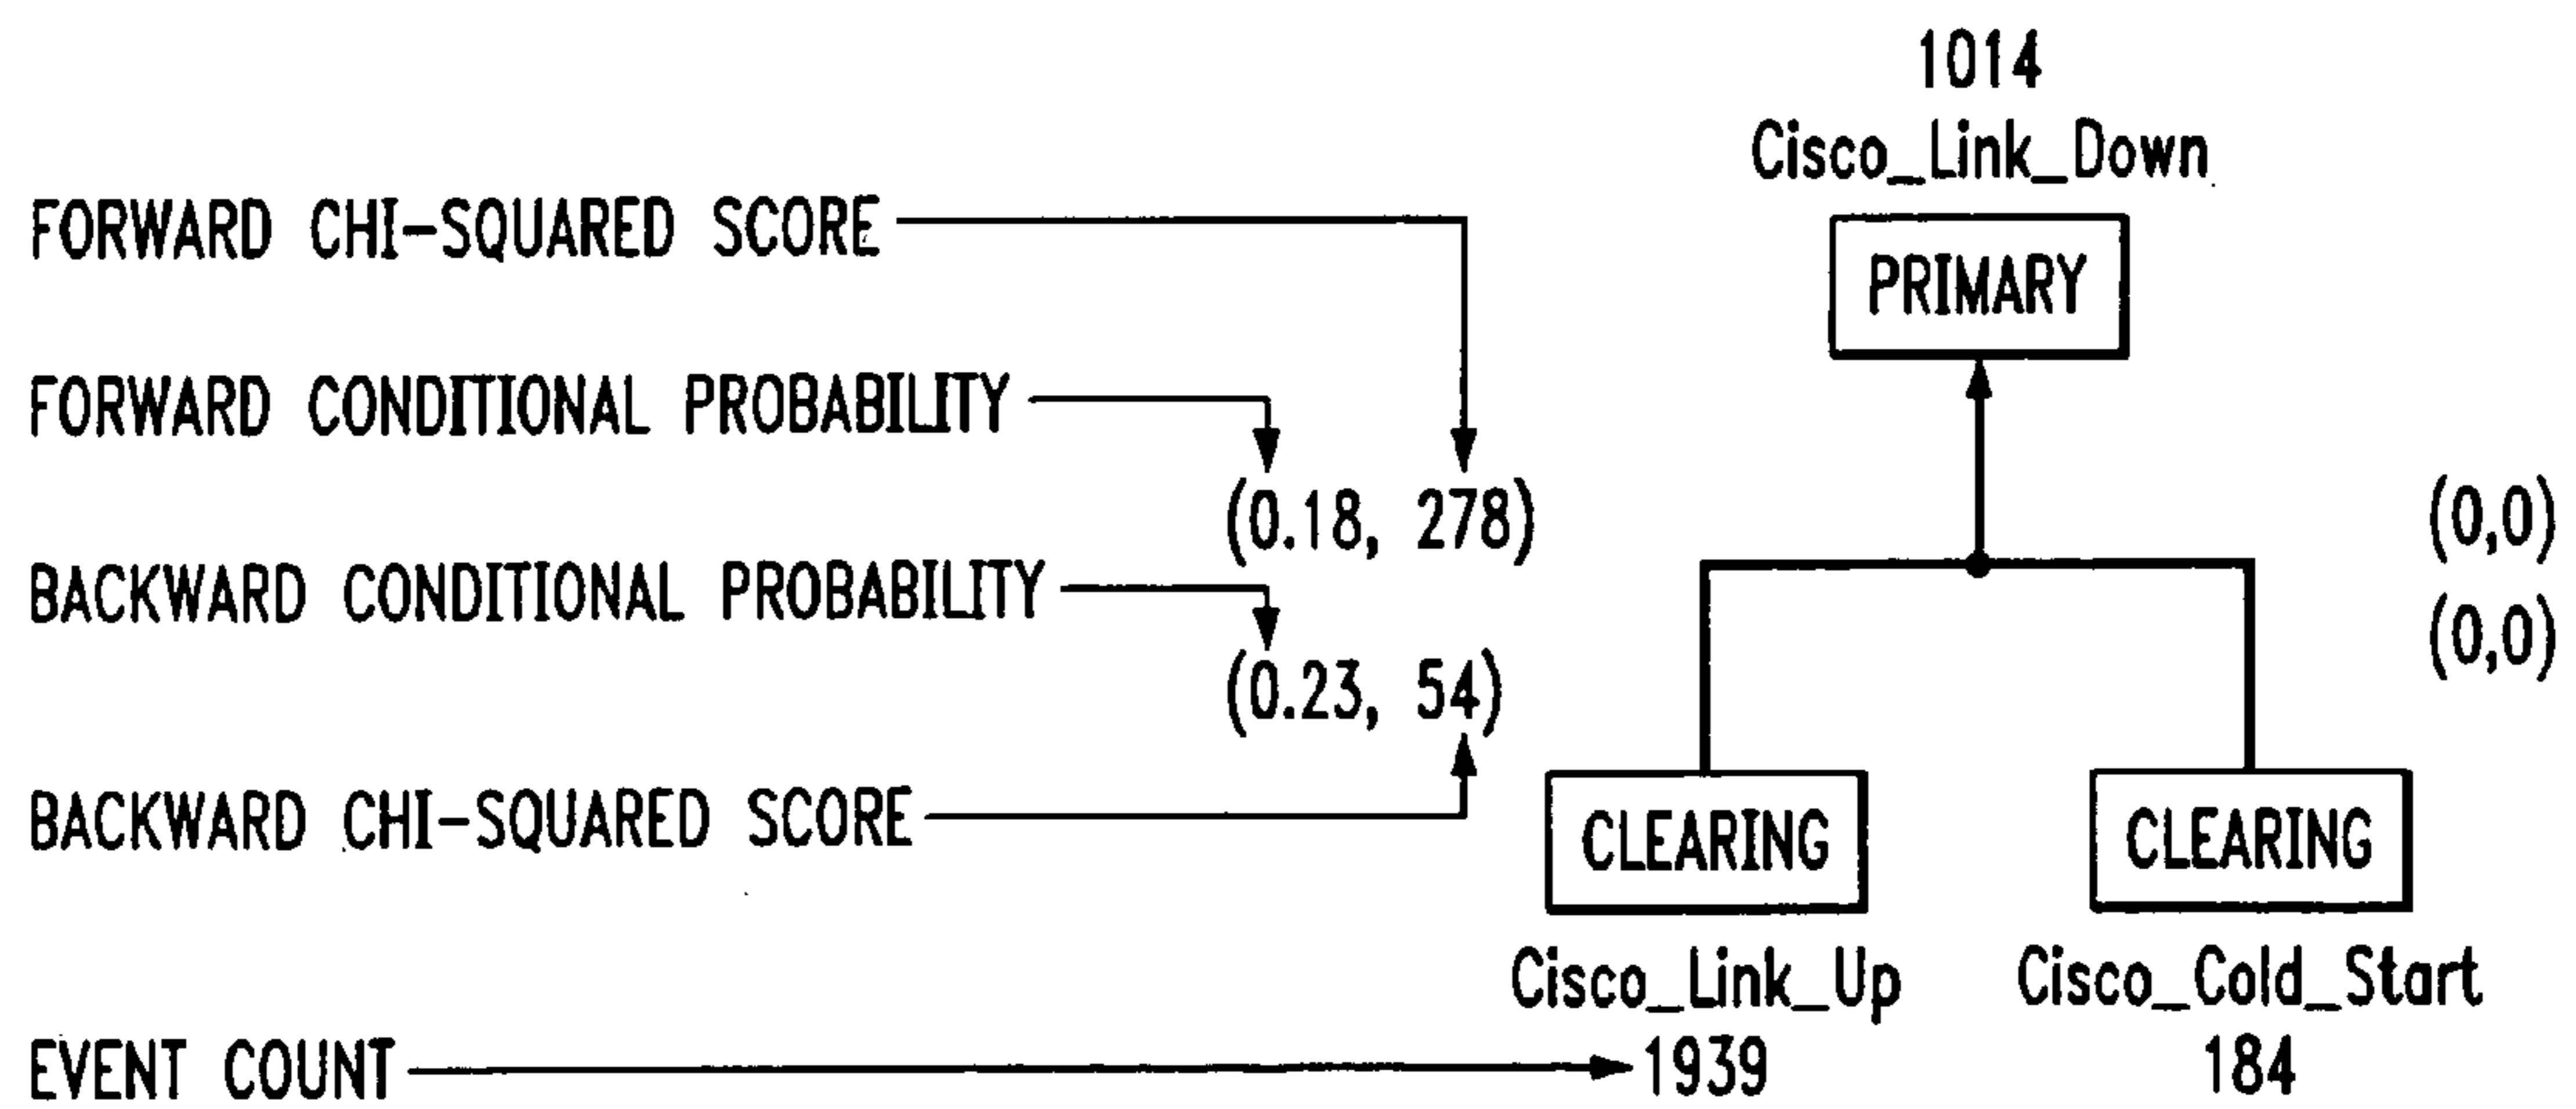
1014
Cisco_Link_Down

FORWARD CHI-SQUARED SCORE

PRIMARY

FORWARD CONDITIONAL PROBABILITY

(0.18, 278)

(0,0)

BACKWARD CONDITIONAL PROBABILITY

(0,0)

(0.23, 54)

BACKWARD CHI-SQUARED SCORE

CLEARING

CLEARING

Cisco_Link_Up

Cisco_Cold_Start

EVENT COUNT

1939

184